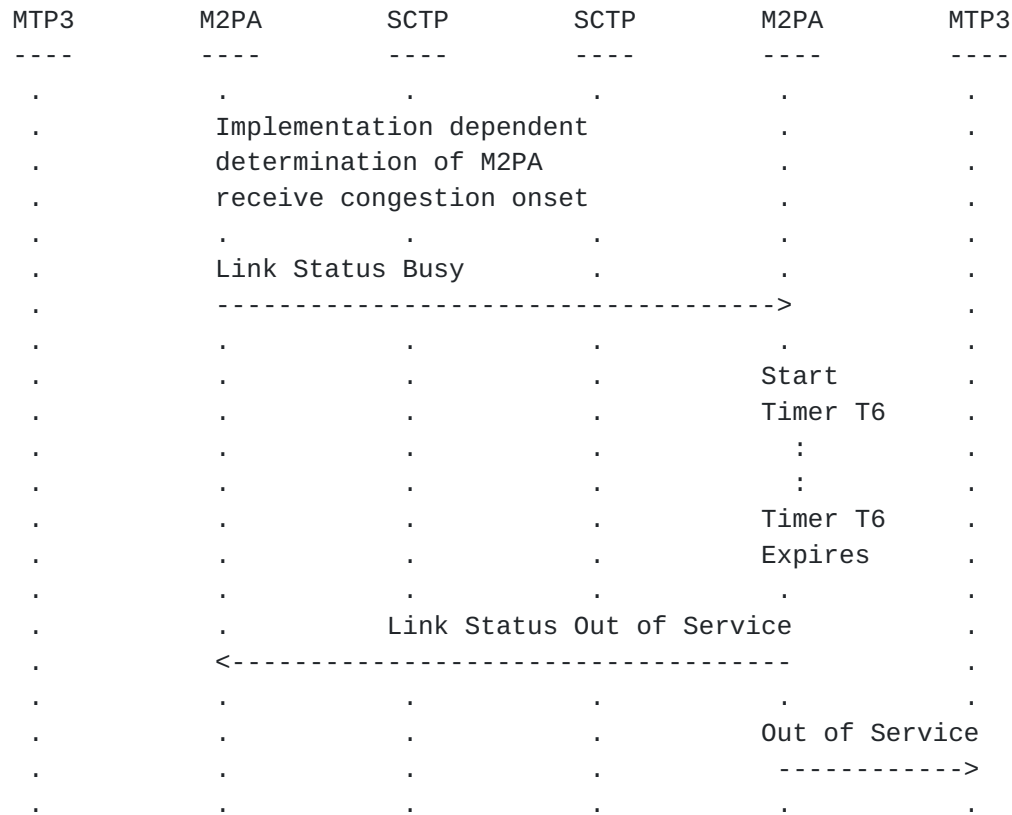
MTP3 M2PA SCTP SCTP M2PA MTP3
---- ---- ---- ---- ---- ----

Implementation dependent determination of M2PA receive congestion onset

Link Status Busy
------------------------------------->

Start Timer T6
:
:
Timer T6 Expires

Link Status Out of Service
<-------------------------------------

Out of Service
------------>